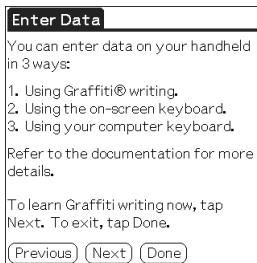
Enter Data

You can enter data on your handheld in 3 ways:

1. Using Graffiti® writing.
2. Using the on-screen keyboard.
3. Using your computer keyboard.

Refer to the documentation for more details.

To learn Graffiti writing now, tap Next. To exit, tap Done.

(Previous) (Next) (Done)